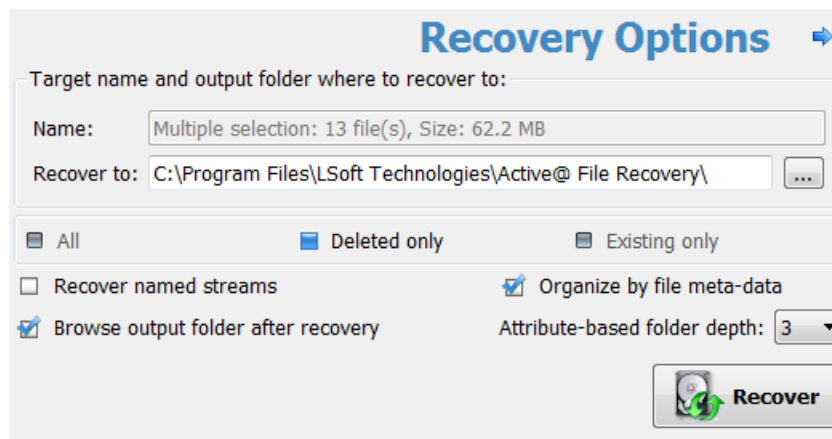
Recovery Options

Target name and output folder where to recover to:

Name: Multiple selection: 13 file(s), Size: 62.2 MB

Recover to: C:\Program Files\LSoft Technologies\Active@ File Recovery\ ...

All Deleted only Existing only

Recover named streams

Organize by file meta-data

Browse output folder after recovery

Attribute-based folder depth: 3

Recover